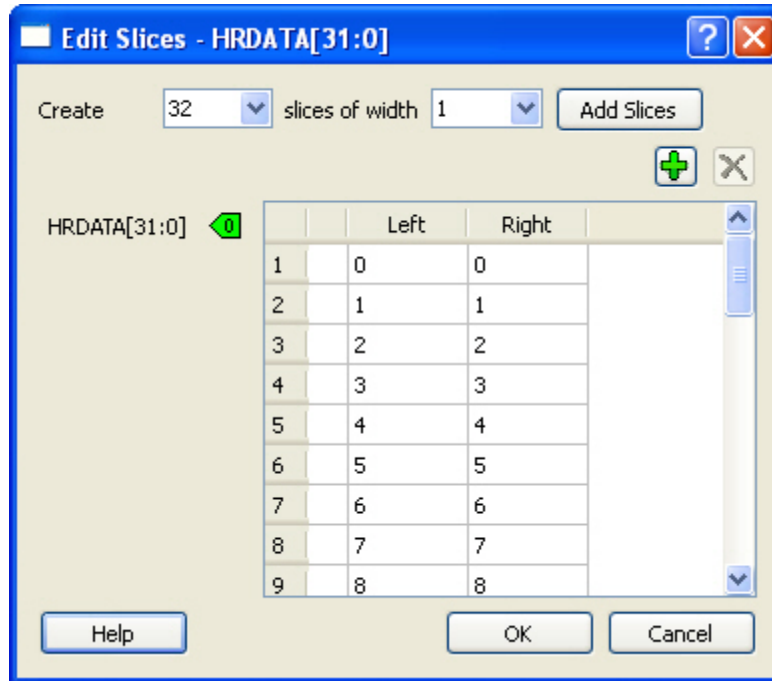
Edit Slices - HRDATA[31:0]

Create 32 slices of width 1 Add Slices

HRDATA[31:0] 0

| | | Left | Right |
|---|---|---|---|
| 1 | | 0 | 0 |
| 2 | | 1 | 1 |
| 3 | | 2 | 2 |
| 4 | | 3 | 3 |
| 5 | | 4 | 4 |
| 6 | | 5 | 5 |
| 7 | | 6 | 6 |
| 8 | | 7 | 7 |
| 9 | | 8 | 8 |

Help OK Cancel